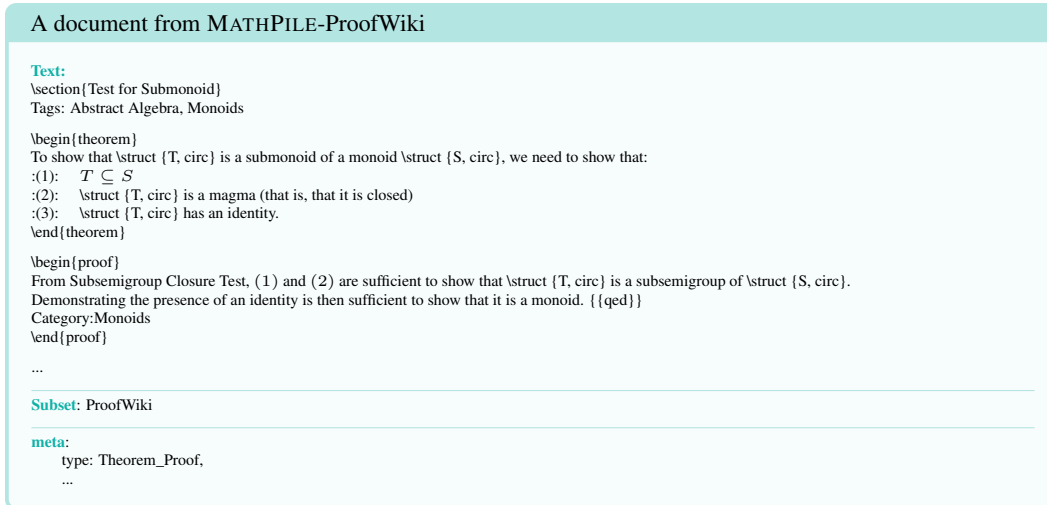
A document from MATHPILE-ProofWiki

Text:
\section{Test for Submonoid}
Tags: Abstract Algebra, Monoids

\begin{theorem}
To show that \struct {T, circ} is a submonoid of a monoid \struct {S, circ}, we need to show that:
:(1): $T \subseteq S$
:(2): \struct {T, circ} is a magma (that is, that it is closed)
:(3): \struct {T, circ} has an identity.
\end{theorem}

\begin{proof}
From Subsemigroup Closure Test, $(1)$ and $(2)$ are sufficient to show that \struct {T, circ} is a subsemigroup of \struct {S, circ}.
Demonstrating the presence of an identity is then sufficient to show that it is a monoid. {{qed}}
Category:Monoids
\end{proof}

...

Subset: ProofWiki

meta:
type: Theorem_Proof,
...